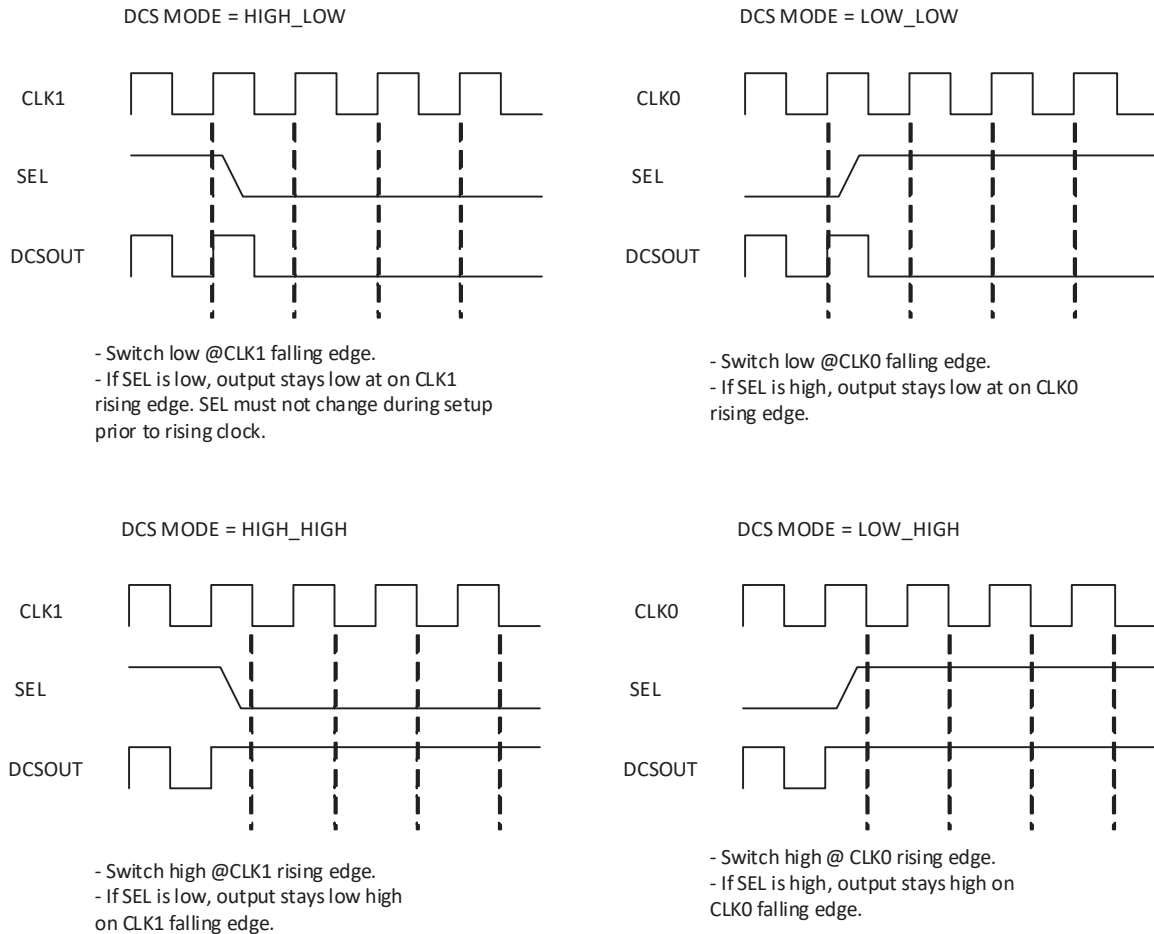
DCS MODE = HIGH_LOW

CLK1

SEL

DCSOUT

- Switch low @CLK1 falling edge.
- If SEL is low, output stays low at on CLK1 rising edge. SEL must not change during setup prior to rising clock.

DCS MODE = LOW_LOW

CLK0

SEL

DCSOUT

- Switch low @CLK0 falling edge.
- If SEL is high, output stays low at on CLK0 rising edge.

DCS MODE = HIGH_HIGH

CLK1

SEL

DCSOUT

- Switch high @CLK1 rising edge.
- If SEL is low, output stays low high on CLK1 falling edge.

DCS MODE = LOW_HIGH

CLK0

SEL

DCSOUT

- Switch high @ CLK0 rising edge.
- If SEL is high, output stays high on CLK0 falling edge.